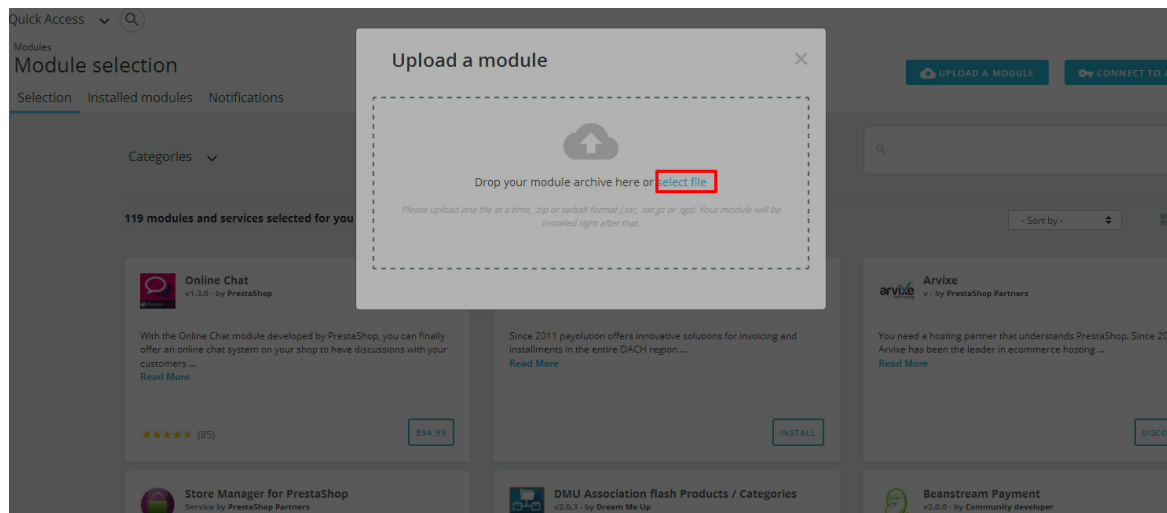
Quick Access

Modules
Module selection

Selection Installed modules Notifications

UPLOAD A MODULE CONNECT TO A

Categories

119 modules and services selected for you

- Sort by -

Upload a module

Drop your module archive here or select file

Please upload one file at a time, .zip or tarball format (.tar, .tar.gz or .tgz). Your module will be installed right after that.

Online Chat
v1.3.0 - by PrestaShop

With the Online Chat module developed by PrestaShop, you can finally offer an online chat system on your shop to have discussions with your customers ...
Read More

★★★★★ (85)

$94.99

Since 2011 payolution offers innovative solutions for invoicing and installments in the entire DACH region ...
Read More

INSTALL

Arvixe
v - by PrestaShop Partners

You need a hosting partner that understands PrestaShop. Since 20 Arvixe has been the leader in ecommerce hosting ...
Read More

DISCO

Store Manager for PrestaShop
Service by PrestaShop Partners

DMU Association flash Products / Categories
v2.0.3 - by Dream Me Up

Beanstream Payment
v2.0.0 - by Community developer